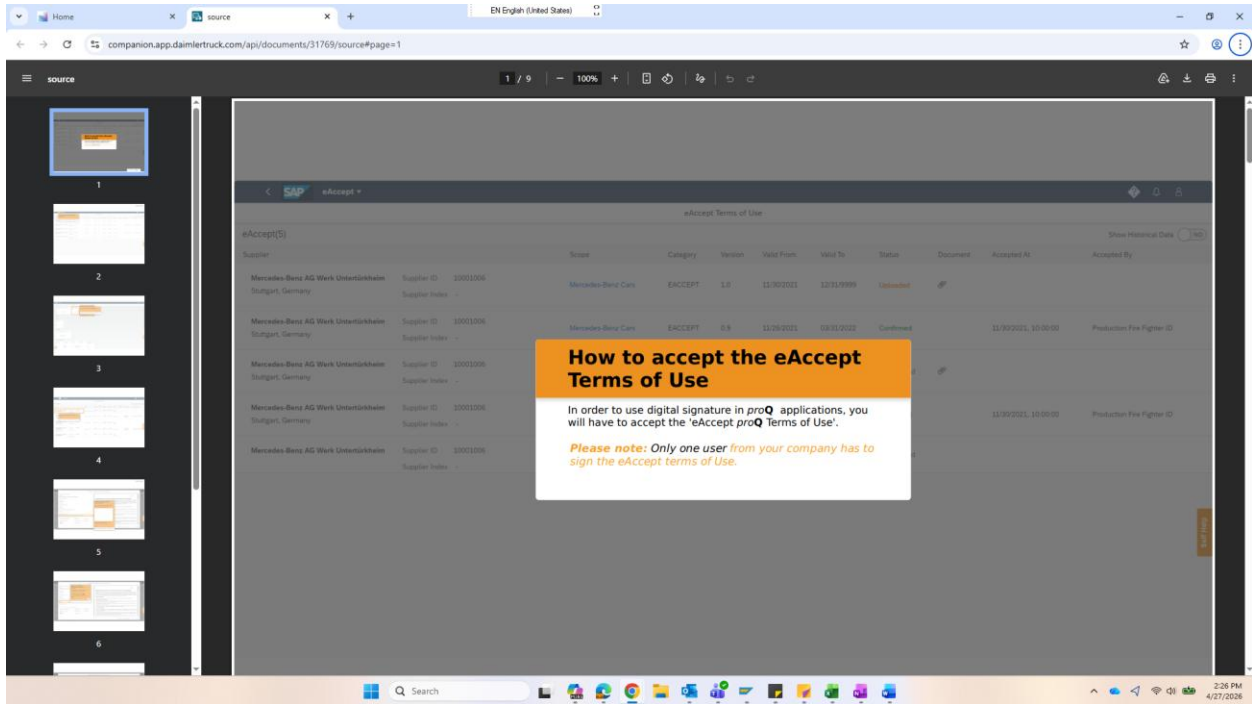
Home
source
EN English (United States)
companion.app.daimlertruck.com/api/documents/31769/source#page=1
source
1 / 9
100%
1
2
3
4
5
6
SAP eAccept
eAccept Terms of Use
eAccept(5)
Show Historical Data
Supplier
Scope
Category
Version
Valid From
Valid To
Status
Document
Accepted At
Accepted By
Mercedes-Benz AG Werk Untertürkheim
Stuttgart, Germany
Supplier ID 10001006
Supplier Index -
Mercedes-Benz Cars
EACCEPT
1.0
11/30/2021
12/31/9999
Uploaded
Mercedes-Benz AG Werk Untertürkheim
Stuttgart, Germany
Supplier ID 10001006
Supplier Index -
Mercedes-Benz Cars
EACCEPT
0.9
12/29/2021
03/31/2022
Confirmed
11/30/2021, 10:00:00
Production Fire Fighter ID
Mercedes-Benz AG Werk Untertürkheim
Stuttgart, Germany
Supplier ID 10001006
Supplier Index -
Mercedes-Benz AG Werk Untertürkheim
Stuttgart, Germany
Supplier ID 10001006
Supplier Index -
11/30/2021, 10:00:00
Production Fire Fighter ID
Mercedes-Benz AG Werk Untertürkheim
Supplier ID 10001006
Supplier Index -

How to accept the eAccept Terms of Use

In order to use digital signature in proQ applications, you will have to accept the 'eAccept proQ Terms of Use'.

Please note: Only one user from your company has to sign the eAccept terms of Use.

Search
2:26 PM
4/27/2026